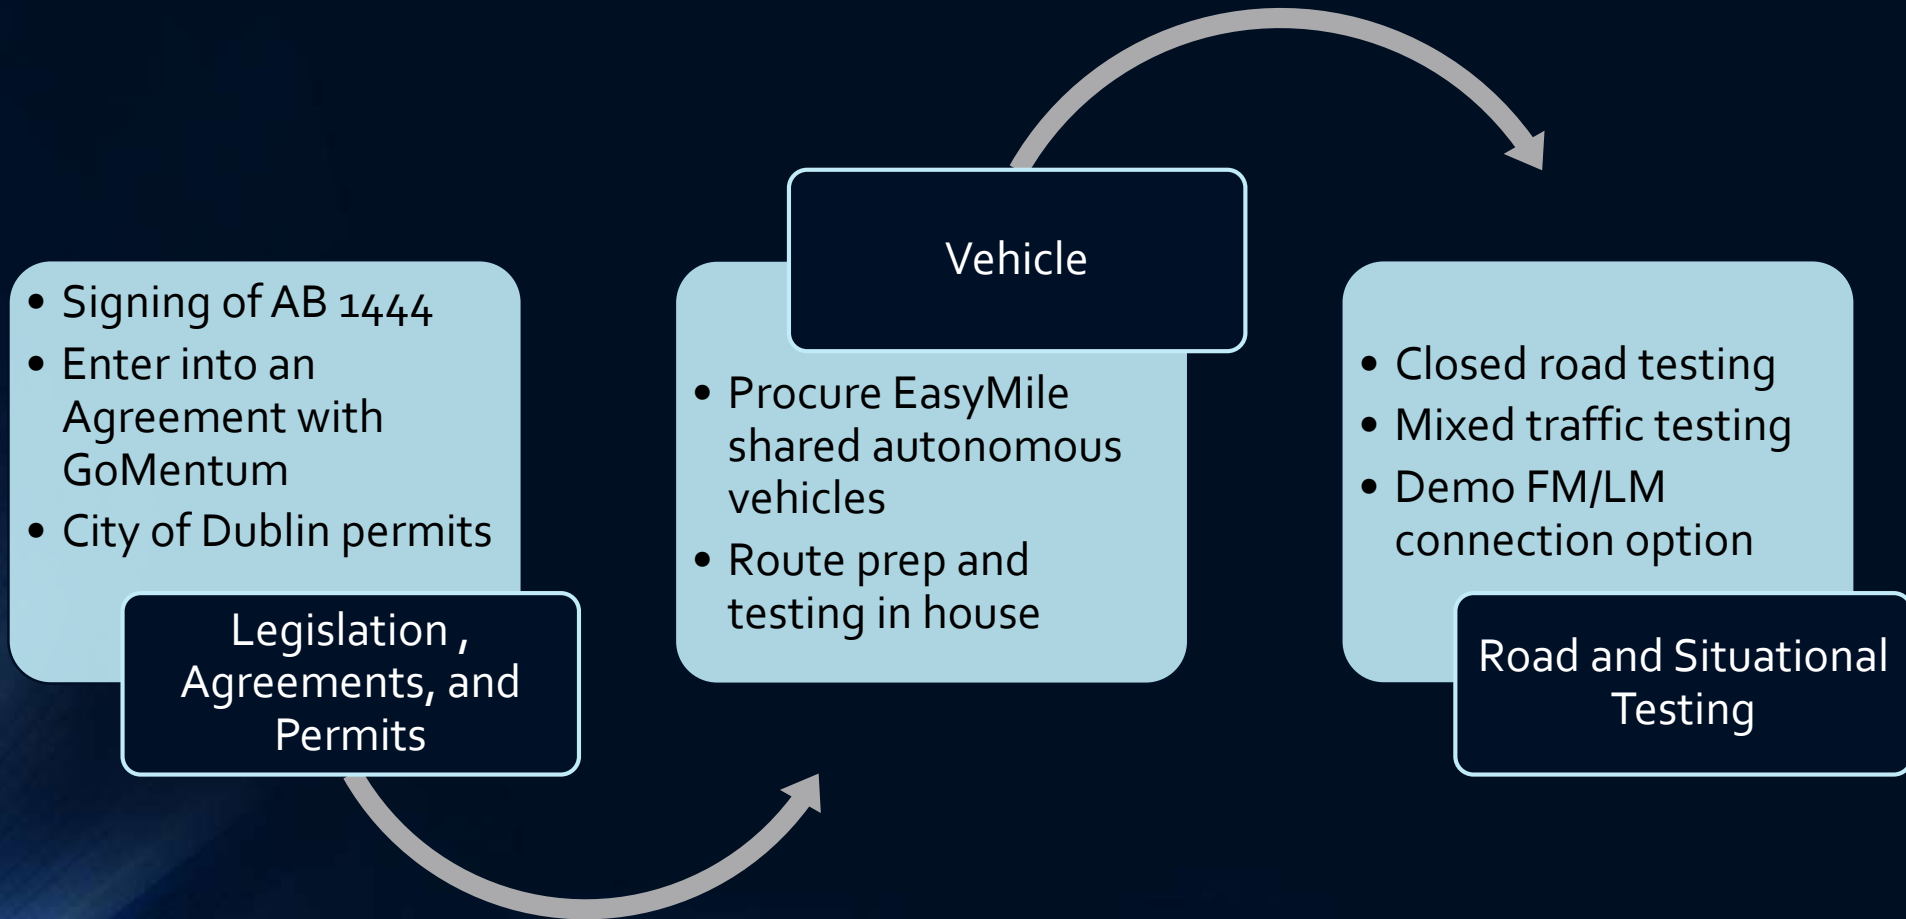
• Signing of AB 1444
• Enter into an Agreement with GoMentum
• City of Dublin permits

Legislation , Agreements, and Permits

Vehicle

• Procure EasyMile shared autonomous vehicles
• Route prep and testing in house

• Closed road testing
• Mixed traffic testing
• Demo FM/LM connection option

Road and Situational Testing